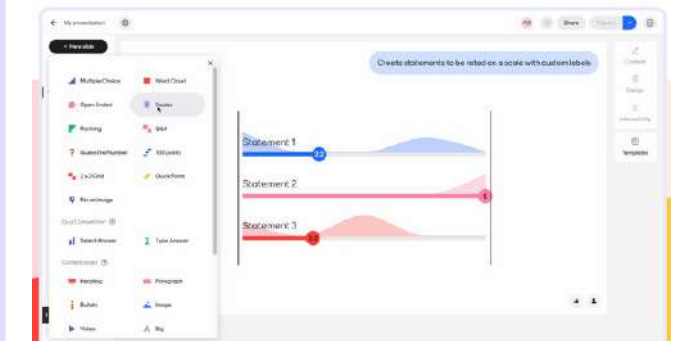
← My presentation

Share

+ New slide

Create statements to be rated on a scale with custom labels

Multiple Choice
Word Cloud
Open Ended
Scales
Ranking
Q&A
Guess the Number
100 points
2 x 2 Grid
Quick Form
Pin on Image

Quiz Competition

Select Answer
Type Answer

Content slides

Heading
Paragraph
Bullets
Image
Video
Big

Statement 1
Statement 2
Statement 3

Content
Design
Interactivity
Templates